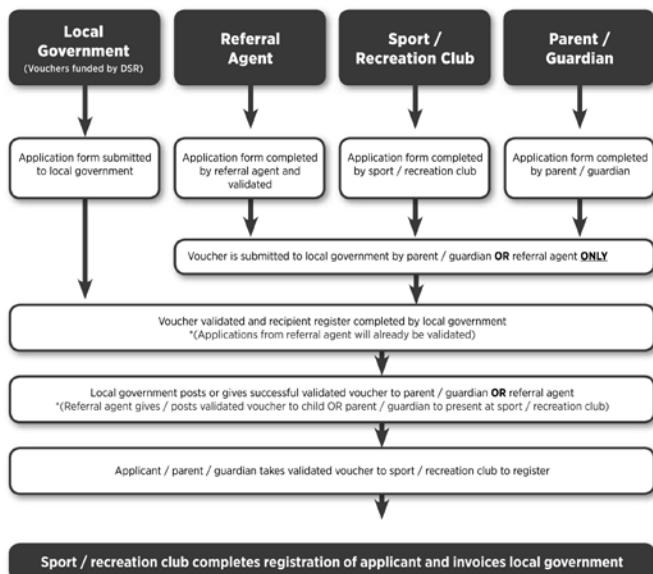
Local Government
(Vouchers funded by DSR)

Referral Agent

Sport / Recreation Club

Parent / Guardian

Application form submitted to local government

Application form completed by referral agent and validated

Application form completed by sport / recreation club

Application form completed by parent / guardian

Voucher is submitted to local government by parent / guardian **OR** referral agent **ONLY**

Voucher validated and recipient register completed by local government
*(Applications from referral agent will already be validated)

Local government posts or gives successful validated voucher to parent / guardian **OR** referral agent
*(Referral agent gives / posts validated voucher to child OR parent / guardian to present at sport / recreation club)

Applicant / parent / guardian takes validated voucher to sport / recreation club to register

Sport / recreation club completes registration of applicant and invoices local government